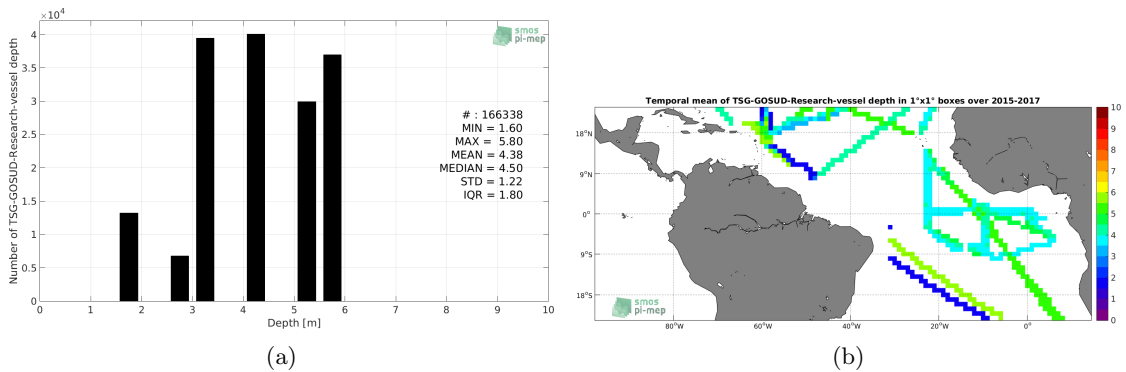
$\times10^4$

smos pi-mep

Number of TSG-GOSUD-Research-vessel depth

4
3.5
3
2.5
2
1.5
1
0.5
0

# : 166338
MIN = 1.60
MAX = 5.80
MEAN = 4.38
MEDIAN = 4.50
STD = 1.22
IQR = 1.80

0 1 2 3 4 5 6 7 8 9 10
Depth [m]

(a)

Temporal mean of TSG-GOSUD-Research-vessel depth in 1°x1° boxes over 2015-2017

18°N
9°N
0°
9°S
18°S

80°W 60°W 40°W 20°W 0°

smos pi-mep

10
9
8
7
6
5
4
3
2
1
0

(b)